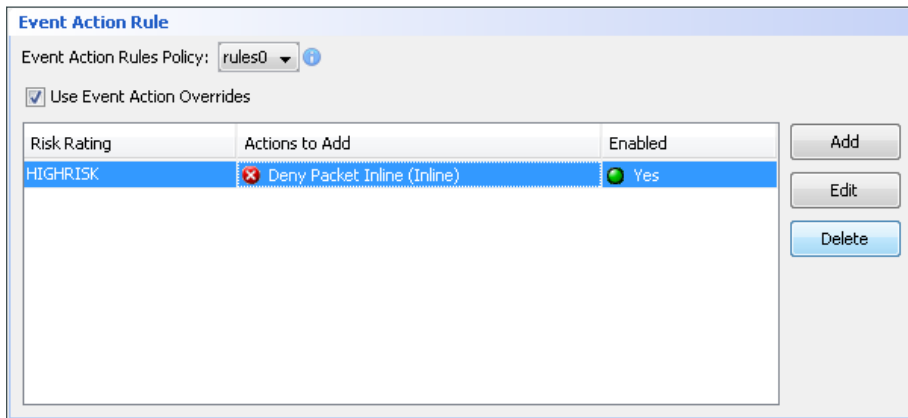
Event Action Rule

Event Action Rules Policy: rules0

Use Event Action Overrides

| Risk Rating | Actions to Add | Enabled |
|---|---|---|
| HIGHRISK | Deny Packet Inline (Inline) | Yes |

Add

Edit

Delete